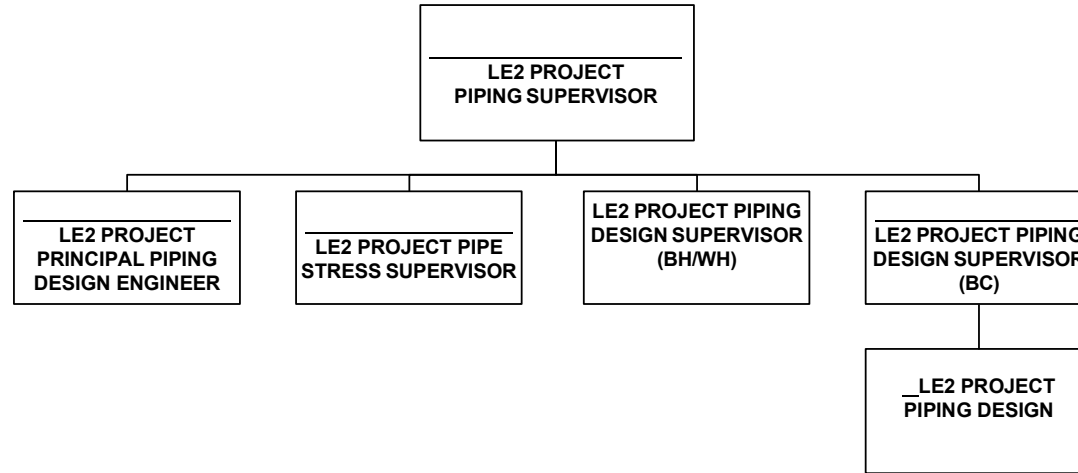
LE2 PROJECT PIPING SUPERVISOR

LE2 PROJECT PRINCIPAL PIPING DESIGN ENGINEER

LE2 PROJECT PIPE STRESS SUPERVISOR

LE2 PROJECT PIPING DESIGN SUPERVISOR (BH/WH)

LE2 PROJECT PIPING DESIGN SUPERVISOR (BC)

LE2 PROJECT PIPING DESIGN